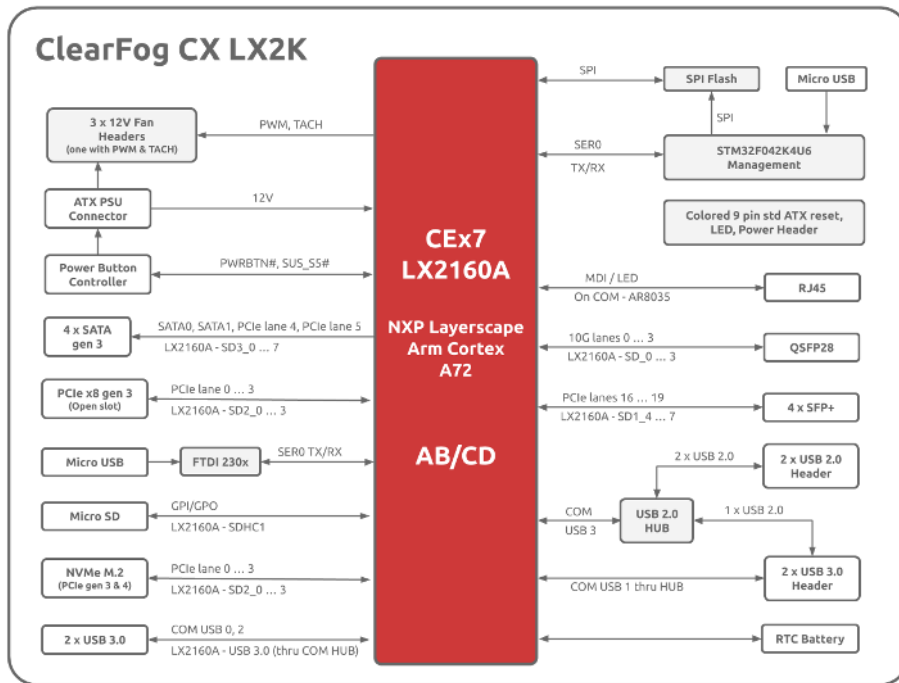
ClearFog CX LX2K

3 x 12V Fan Headers (one with PWM & TACH)

PWM, TACH

ATX PSU Connector

12V

Power Button Controller

PWRBTN#, SUS_S5#

4 x SATA gen 3

SATA0, SATA1, PCIe lane 4, PCIe lane 5

LX2160A - SD3_0 … 7

PCIe x8 gen 3 (Open slot)

PCIe lane 0 … 3

LX2160A - SD2_0 … 3

Micro USB

FTDI 230x

SER0 TX/RX

Micro SD

GPI/GPO

LX2160A - SDHC1

NVMe M.2 (PCIe gen 3 & 4)

PCIe lane 0 … 3

LX2160A - SD2_0 … 3

2 x USB 3.0

COM USB 0, 2

LX2160A - USB 3.0 (thru COM HUB)

CEx7 LX2160A

NXP Layerscape Arm Cortex A72

AB/CD

SPI

SPI Flash

Micro USB

SPI

SER0

TX/RX

STM32F042K4U6 Management

Colored 9 pin std ATX reset, LED, Power Header

MDI / LED

On COM - AR8035

RJ45

10G lanes 0 … 3

LX2160A - SD_0 … 3

QSFP28

PCIe lanes 16 … 19

LX2160A - SD1_4 … 7

4 x SFP+

2 x USB 2.0

2 x USB 2.0 Header

COM

USB 3

USB 2.0 HUB

1 x USB 2.0

2 x USB 3.0 Header

COM USB 1 thru HUB

RTC Battery